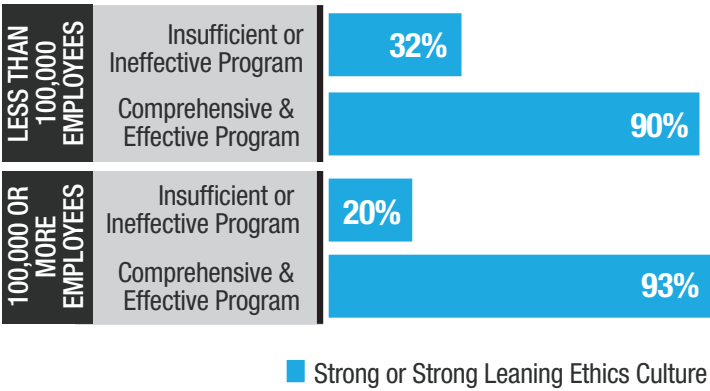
LESS THAN 100,000 EMPLOYEES

Insufficient or Ineffective Program 32%

Comprehensive & Effective Program 90%

100,000 OR MORE EMPLOYEES

Insufficient or Ineffective Program 20%

Comprehensive & Effective Program 93%

Strong or Strong Leaning Ethics Culture